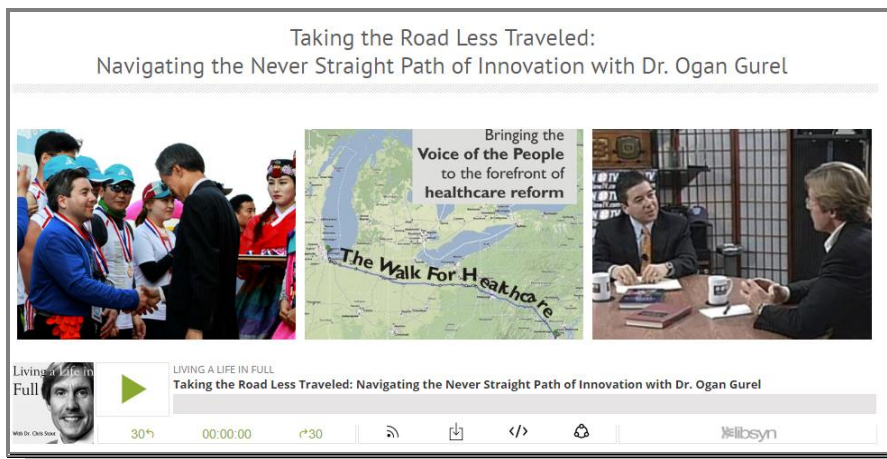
Taking the Road Less Traveled:
Navigating the Never Straight Path of Innovation with Dr. Ogan Gurel

Bringing the Voice of the People to the forefront of healthcare reform

The Walk For Healthcare

Living a Life in Full

With Dr. Chris Stout

LIVING A LIFE IN FULL

Taking the Road Less Traveled: Navigating the Never Straight Path of Innovation with Dr. Ogan Gurel

30

00:00:00

30

libsyn